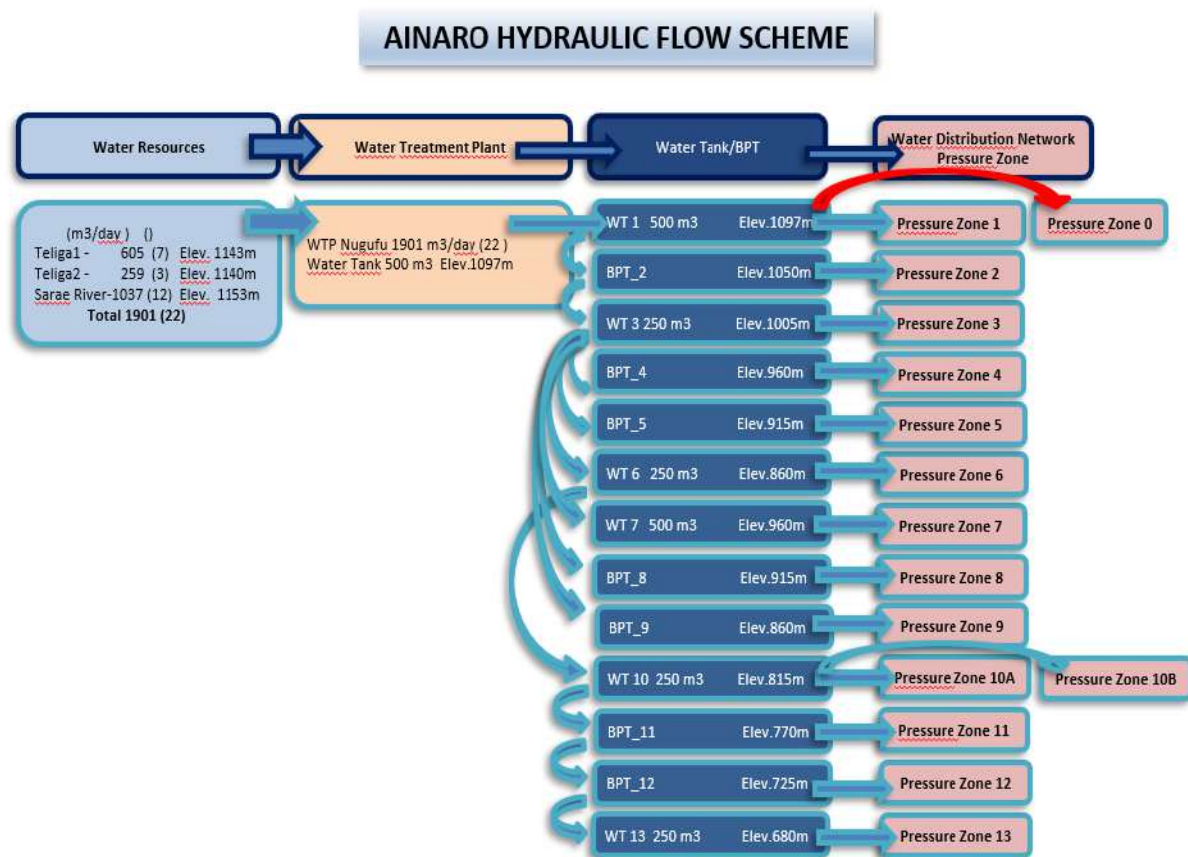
AINARO HYDRAULIC FLOW SCHEME

Water Resources

Water Treatment Plant

Water Tank/BPT

Water Distribution Network Pressure Zone

(m3/day ) ()
Teliga1 - 605 (7) Elev. 1143m
Teliga2 - 259 (3) Elev. 1140m
Sarae River-1037 (12) Elev. 1153m
Total 1901 (22)

WTP Nugufu 1901 m3/day (22 )
Water Tank 500 m3 Elev.1097m

| | | |
|---|---|---|
| WT 1 500 m3 Elev.1097m | Pressure Zone 1 | Pressure Zone 0 |
| BPT_2 Elev.1050m | Pressure Zone 2 | |
| WT 3 250 m3 Elev.1005m | Pressure Zone 3 | |
| BPT_4 Elev.960m | Pressure Zone 4 | |
| BPT_5 Elev.915m | Pressure Zone 5 | |
| WT 6 250 m3 Elev.860m | Pressure Zone 6 | |
| WT 7 500 m3 Elev.960m | Pressure Zone 7 | |
| BPT_8 Elev.915m | Pressure Zone 8 | |
| BPT_9 Elev.860m | Pressure Zone 9 | |
| WT 10 250 m3 Elev.815m | Pressure Zone 10A | Pressure Zone 10B |
| BPT_11 Elev.770m | Pressure Zone 11 | |
| BPT_12 Elev.725m | Pressure Zone 12 | |
| WT 13 250 m3 Elev.680m | Pressure Zone 13 | |